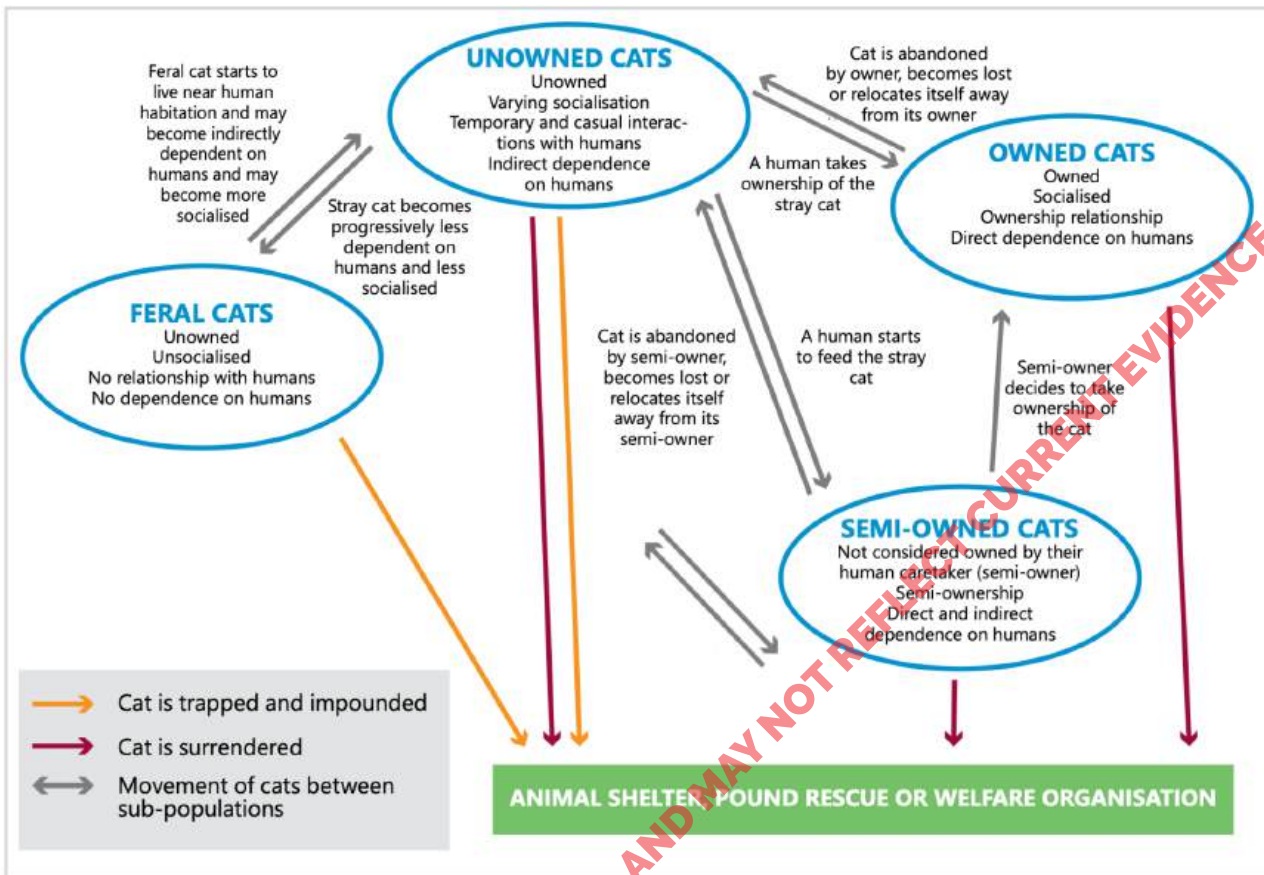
UNOWNED CATS
Unowned
Varying socialisation
Temporary and casual interactions with humans
Indirect dependence on humans

Feral cat starts to live near human habitation and may become indirectly dependent on humans and may become more socialised

Stray cat becomes progressively less dependent on humans and less socialised

Cat is abandoned by owner, becomes lost or relocates itself away from its owner

A human takes ownership of the stray cat

OWNED CATS
Owned
Socialised
Ownership relationship
Direct dependence on humans

FERAL CATS
Unowned
Unsocialised
No relationship with humans
No dependence on humans

Cat is abandoned by semi-owner, becomes lost or relocates itself away from its semi-owner

A human starts to feed the stray cat

Semi-owner decides to take ownership of the cat

SEMI-OWNED CATS
Not considered owned by their human caretaker (semi-owner)
Semi-ownership
Direct and indirect dependence on humans

Cat is trapped and impounded
Cat is surrendered
Movement of cats between sub-populations

ANIMAL SHELTER, POUND RESCUE OR WELFARE ORGANISATION

AND MAY NOT REFLECT CURRENT EVIDENCE